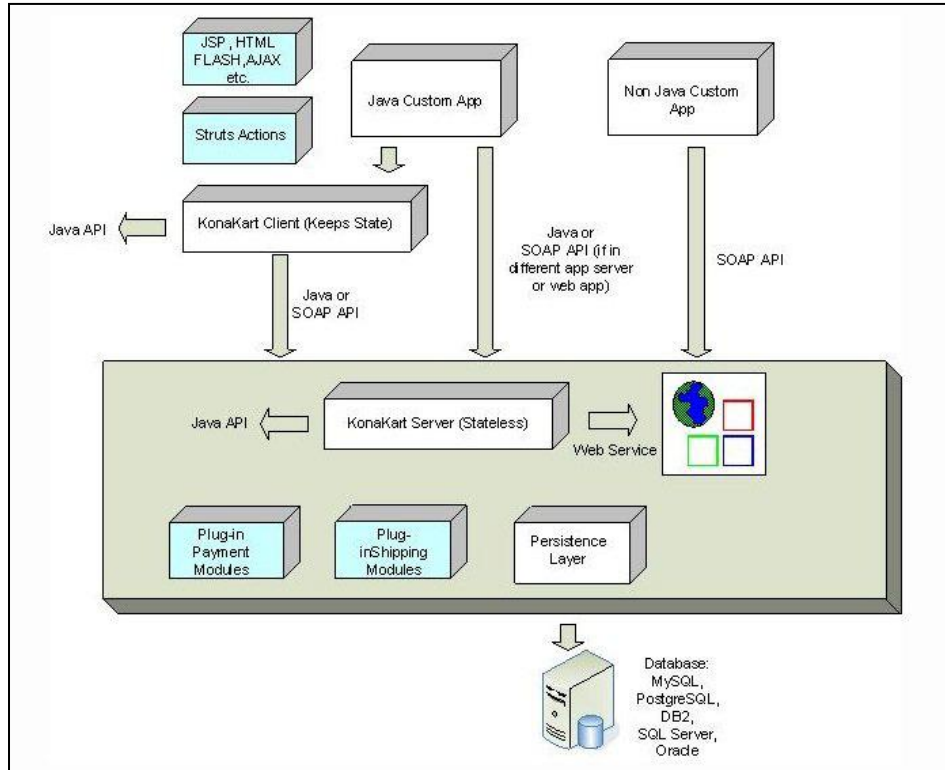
JSP, HTML FLASH,AJAX etc.

Struts Actions

Java Custom App

Non Java Custom App

Java API

KonaKart Client (Keeps State)

Java or SOAP API

Java or SOAP API (if in different app server or web app)

SOAP API

Java API

KonaKart Server (Stateless)

Web Service

Plug-in Payment Modules

Plug-inShipping Modules

Persistence Layer

Database: MySQL, PostgreSQL, DB2, SQL Server, Oracle